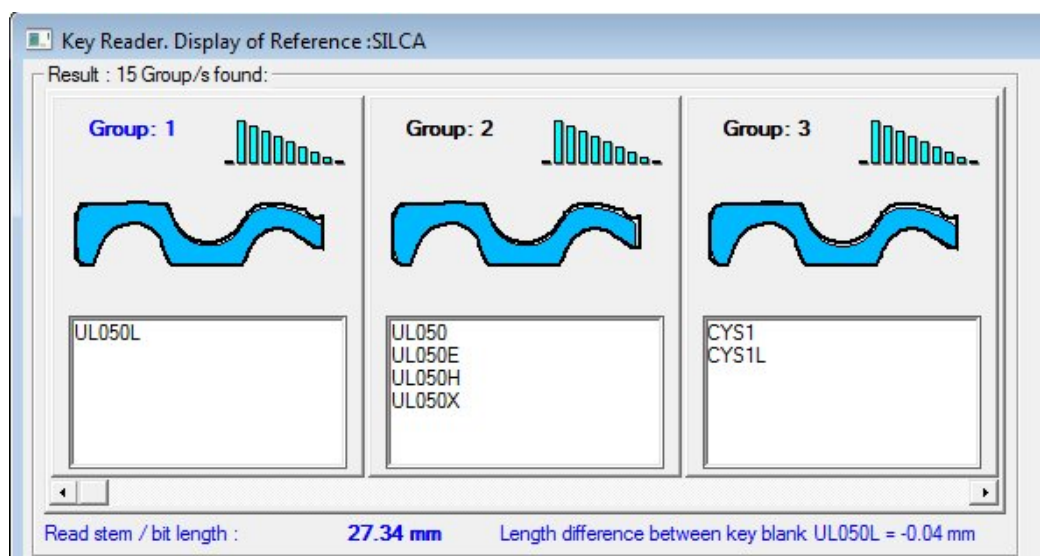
Key Reader. Display of Reference :SILCA

Result : 15 Group/s found:

Group: 1

UL050L

Group: 2

UL050
UL050E
UL050H
UL050X

Group: 3

CYS1
CYS1L

Read stem / bit length : 27.34 mm Length difference between key blank UL050L = -0.04 mm